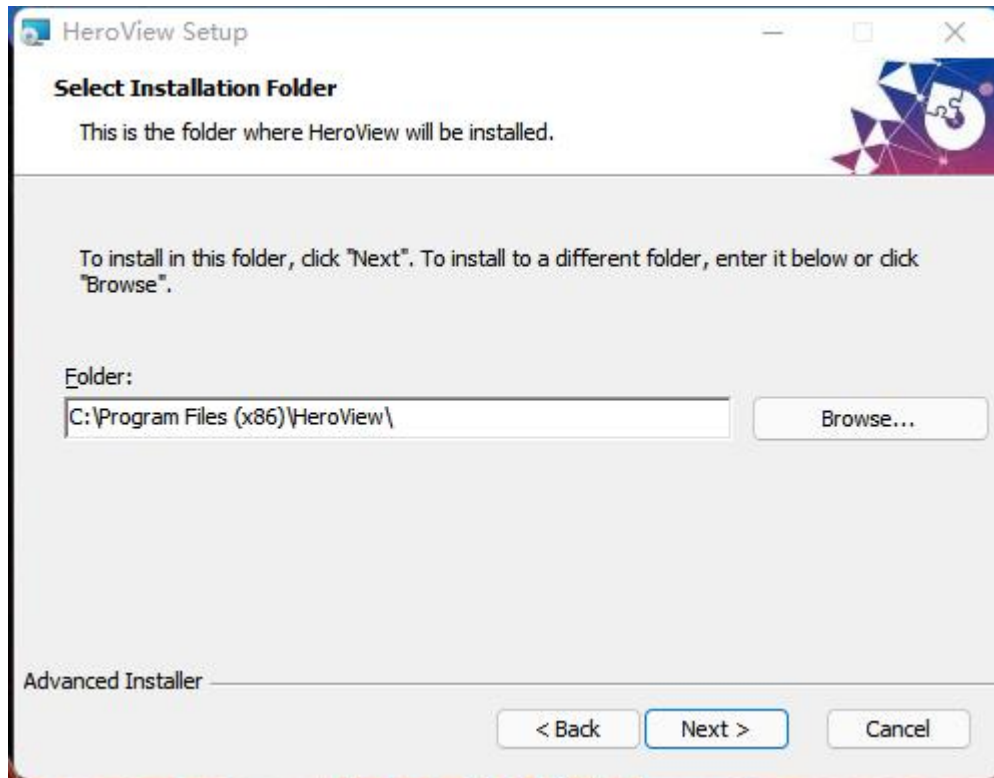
HeroView Setup

Select Installation Folder

This is the folder where HeroView will be installed.

To install in this folder, click "Next". To install to a different folder, enter it below or click "Browse".

Folder:

C:\Program Files (x86)\HeroView\

Browse...

Advanced Installer

< Back

Next >

Cancel